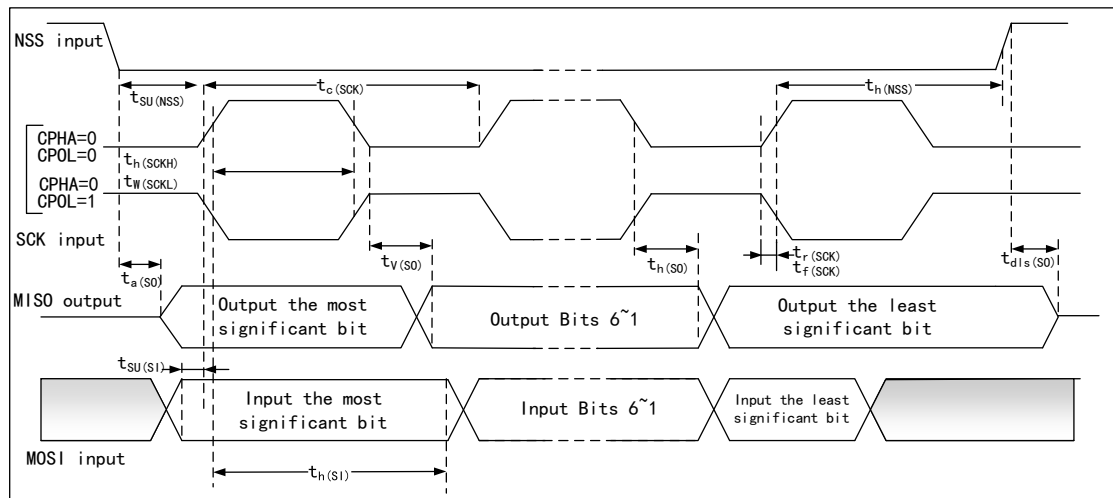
NSS input

$t_{SU(NSS)}$

$t_{c(SCK)}$

$t_{h(NSS)}$

CPHA=0
CPOL=0

$t_{h(SCKH)}$
$t_{W(SCKL)}$

CPHA=0
CPOL=1

SCK input

$t_{V(SO)}$

$t_{h(SO)}$

$t_{r(SCK)}$
$t_{f(SCK)}$

$t_{a(SO)}$

$t_{dis(SO)}$

MISO output

Output the most significant bit

Output Bits 6~1

Output the least significant bit

$t_{SU(SI)}$

Input the most significant bit

Input Bits 6~1

Input the least significant bit

MOSI input

$t_{h(SI)}$